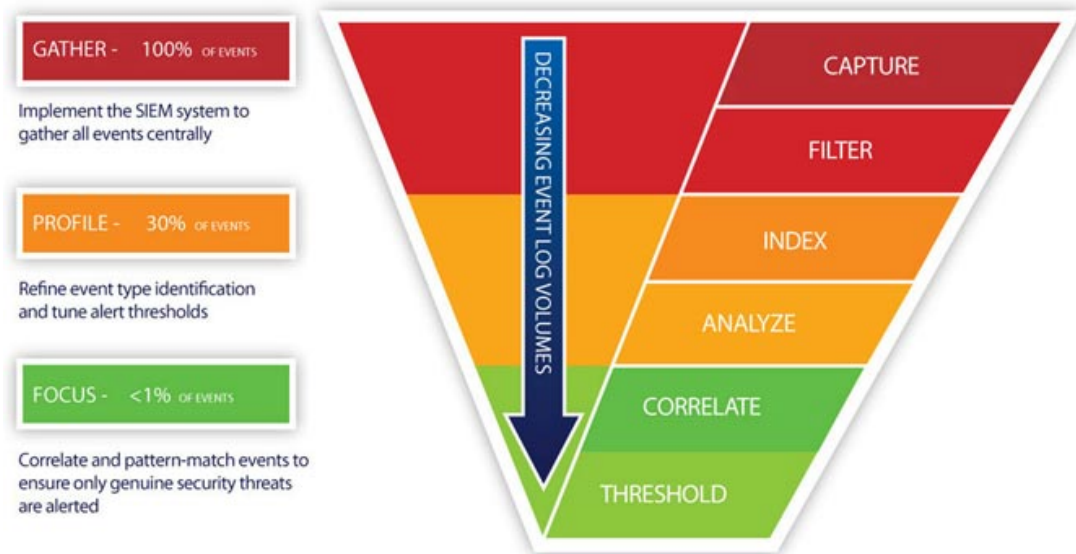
GATHER - 100% OF EVENTS

Implement the SIEM system to gather all events centrally

PROFILE - 30% OF EVENTS

Refine event type identification and tune alert thresholds

FOCUS - <1% OF EVENTS

Correlate and pattern-match events to ensure only genuine security threats are alerted

DECREASING EVENT LOG VOLUMES

CAPTURE

FILTER

INDEX

ANALYZE

CORRELATE

THRESHOLD